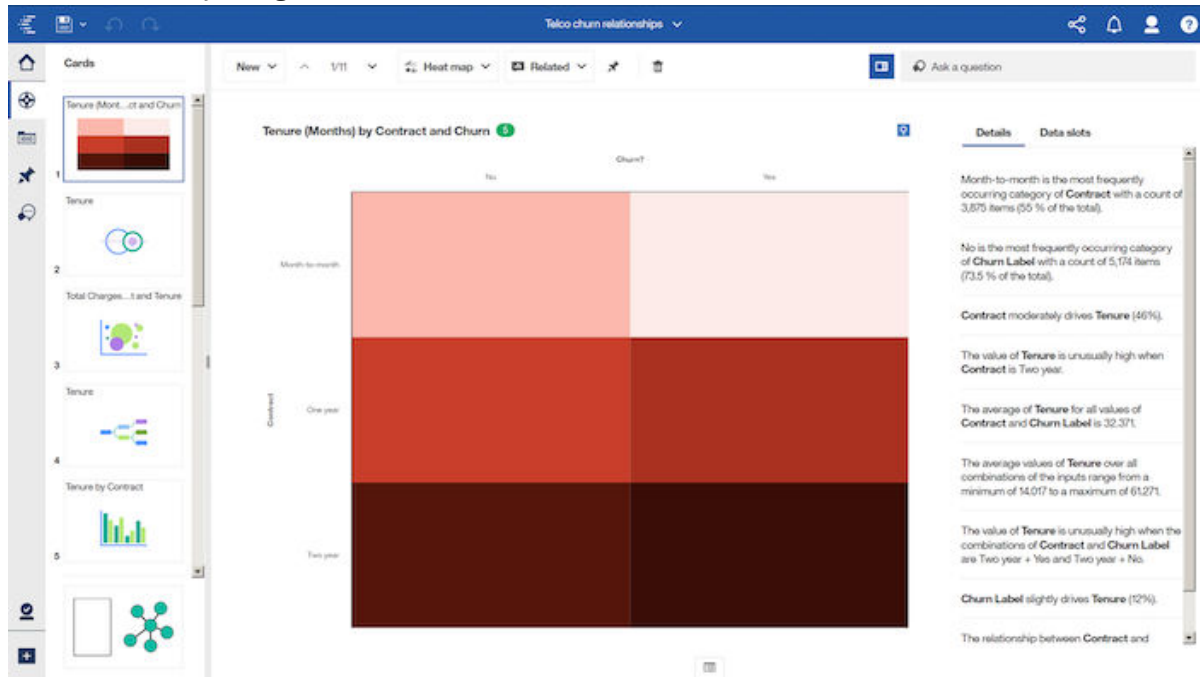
Telco churn relationships

Cards

New 1/11 Heat map Related

Ask a question

Tenure (Mont...ct and Churn
1
Tenure
2
Total Charges...t and Tenure
3
Tenure
4
Tenure by Contract
5

Tenure (Months) by Contract and Churn 5

Churn?
No Yes

Contract
Month-to-month
One year
Two year

Details Data slots

Month-to-month is the most frequently occurring category of Contract with a count of 3,875 items (55 % of the total).

No is the most frequently occurring category of Churn Label with a count of 5,174 items (73.5 % of the total).

Contract moderately drives Tenure (46%).

The value of Tenure is unusually high when Contract is Two year.

The average of Tenure for all values of Contract and Churn Label is 32.371.

The average values of Tenure over all combinations of the inputs range from a minimum of 14.017 to a maximum of 61.271.

The value of Tenure is unusually high when the combinations of Contract and Churn Label are Two year + Yes and Two year + No.

Churn Label slightly drives Tenure (12%).

The relationship between Contract and